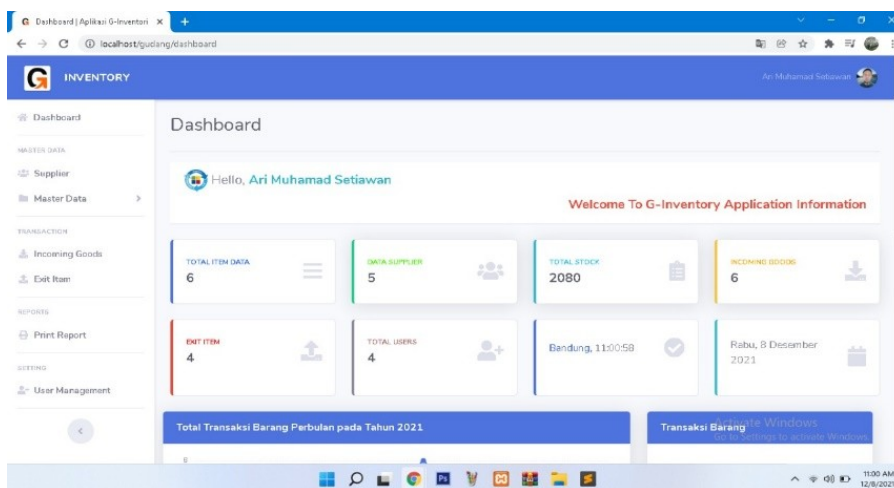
Dashboard | Aplikasi G-Inventori ×
localhost/gudang/dashboard

INVENTORY

Ari Muhamad Setiawan

Dashboard
MASTER DATA
Supplier
Master Data
TRANSACTION
Incoming Goods
Exit Item
REPORTS
Print Report
SETTING
User Management

Dashboard

Hello, Ari Muhamad Setiawan

Welcome To G-Inventory Application Information

TOTAL ITEM DATA
6

DATA SUPPLIER
5

TOTAL STOCK
2080

INCOMING GOODS
6

EXIT ITEM
4

TOTAL USERS
4

Bandung, 11:00:58

Rabu, 8 Desember 2021

Total Transaksi Barang Perbulan pada Tahun 2021

Transaksi Barang

Activate Windows
Go to Settings to activate Windows.

11:00 AM
12/8/2021